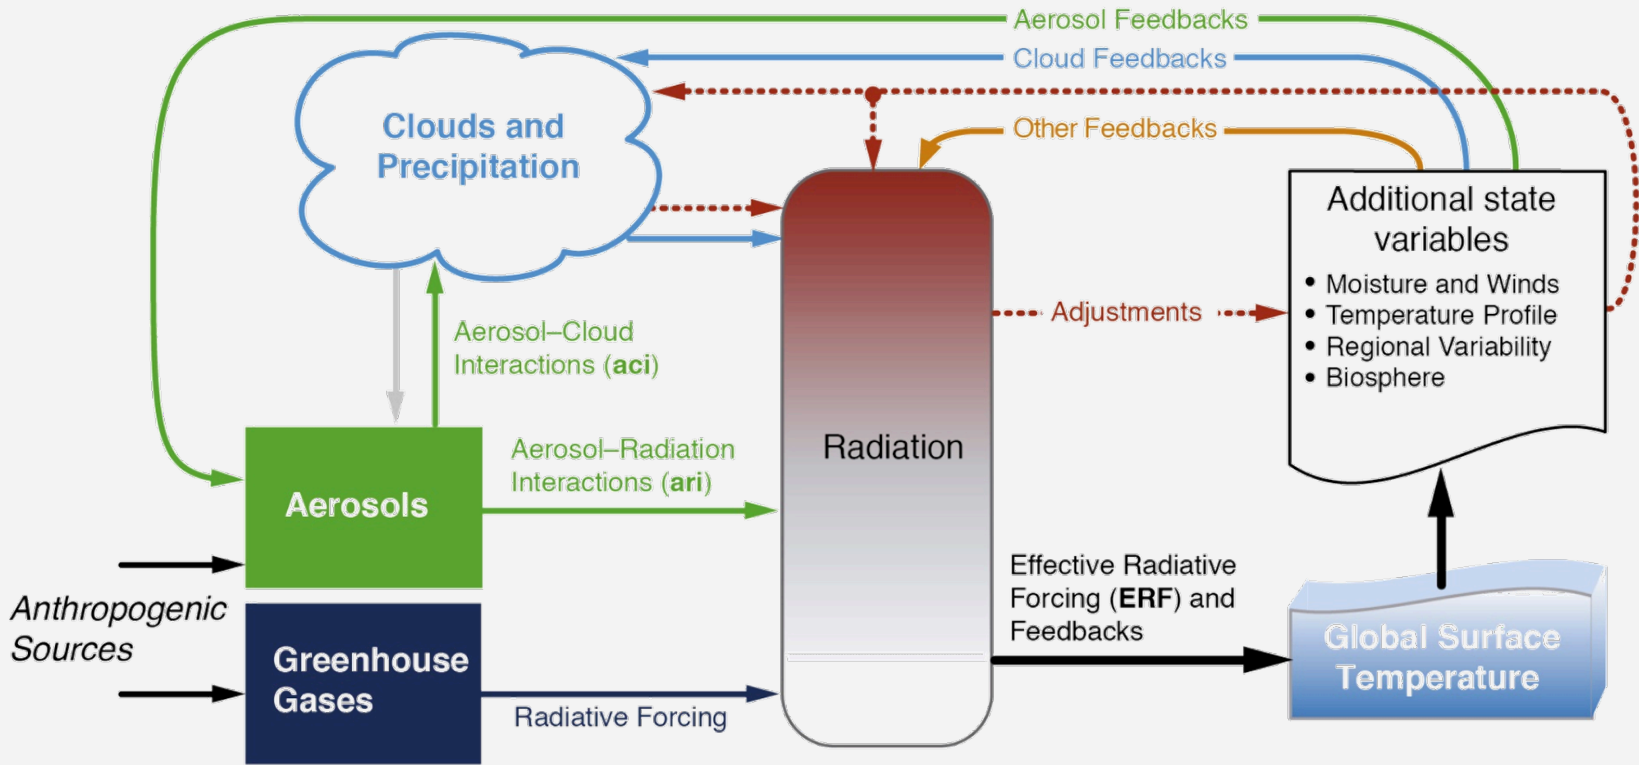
Aerosol Feedbacks

Cloud Feedbacks

Clouds and Precipitation

Other Feedbacks

Additional state variables
• Moisture and Winds
• Temperature Profile
• Regional Variability
• Biosphere

Adjustments

Aerosol–Cloud Interactions (**aci**)

Radiation

Aerosol–Radiation Interactions (**ari**)

Aerosols

Anthropogenic Sources

Effective Radiative Forcing (**ERF**) and Feedbacks

Global Surface Temperature

Greenhouse Gases

Radiative Forcing